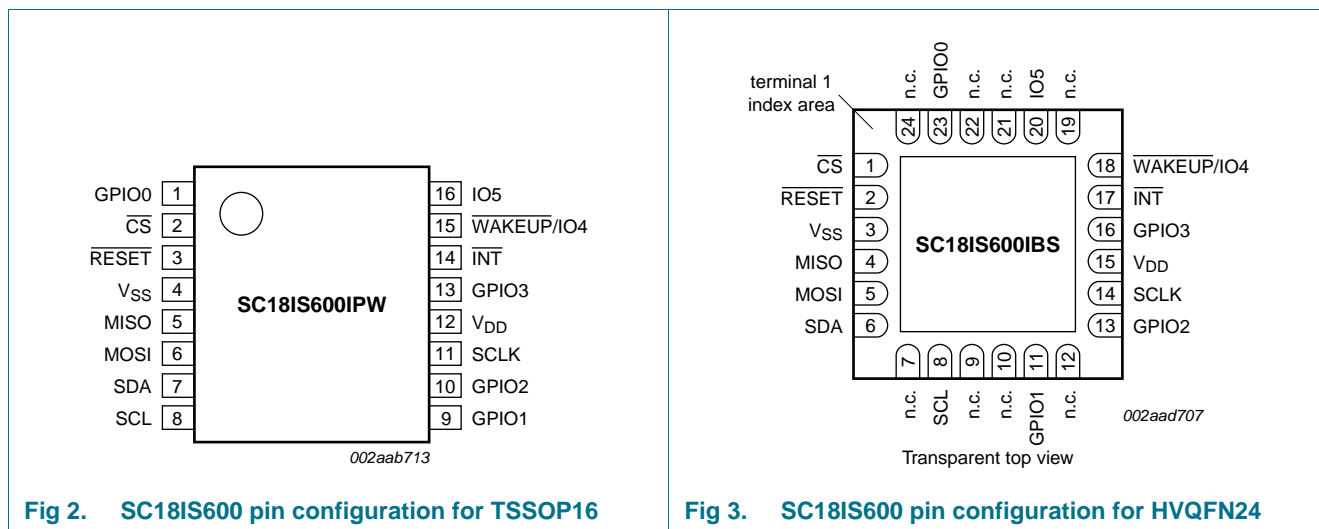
GPIO0 1
$\overline{CS}$ 2
$\overline{RESET}$ 3
$V_{SS}$ 4
MISO 5
MOSI 6
SDA 7
SCL 8

SC18IS600IPW

16 IO5
15 $\overline{WAKEUP}$/IO4
14 $\overline{INT}$
13 GPIO3
12 $V_{DD}$
11 SCLK
10 GPIO2
9 GPIO1

002aab713

Fig 2. SC18IS600 pin configuration for TSSOP16

terminal 1 index area

n.c. 24
GPIO0 23
n.c. 22
n.c. 21
IO5 20
n.c. 19

$\overline{CS}$ 1
$\overline{RESET}$ 2
$V_{SS}$ 3
MISO 4
MOSI 5
SDA 6

SC18IS600IBS

18 $\overline{WAKEUP}$/IO4
17 $\overline{INT}$
16 GPIO3
15 $V_{DD}$
14 SCLK
13 GPIO2

7 n.c.
8 SCL
9 n.c.
10 n.c.
11 GPIO1
12 n.c.

002aad707

Transparent top view

Fig 3. SC18IS600 pin configuration for HVQFN24